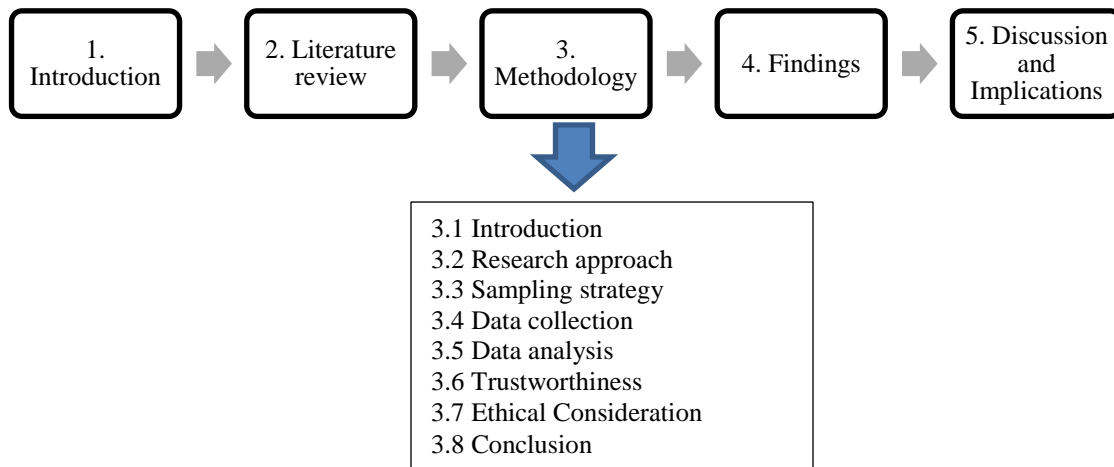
1. Introduction

2. Literature review

3. Methodology

4. Findings

5. Discussion and Implications

3.1 Introduction
3.2 Research approach
3.3 Sampling strategy
3.4 Data collection
3.5 Data analysis
3.6 Trustworthiness
3.7 Ethical Consideration
3.8 Conclusion